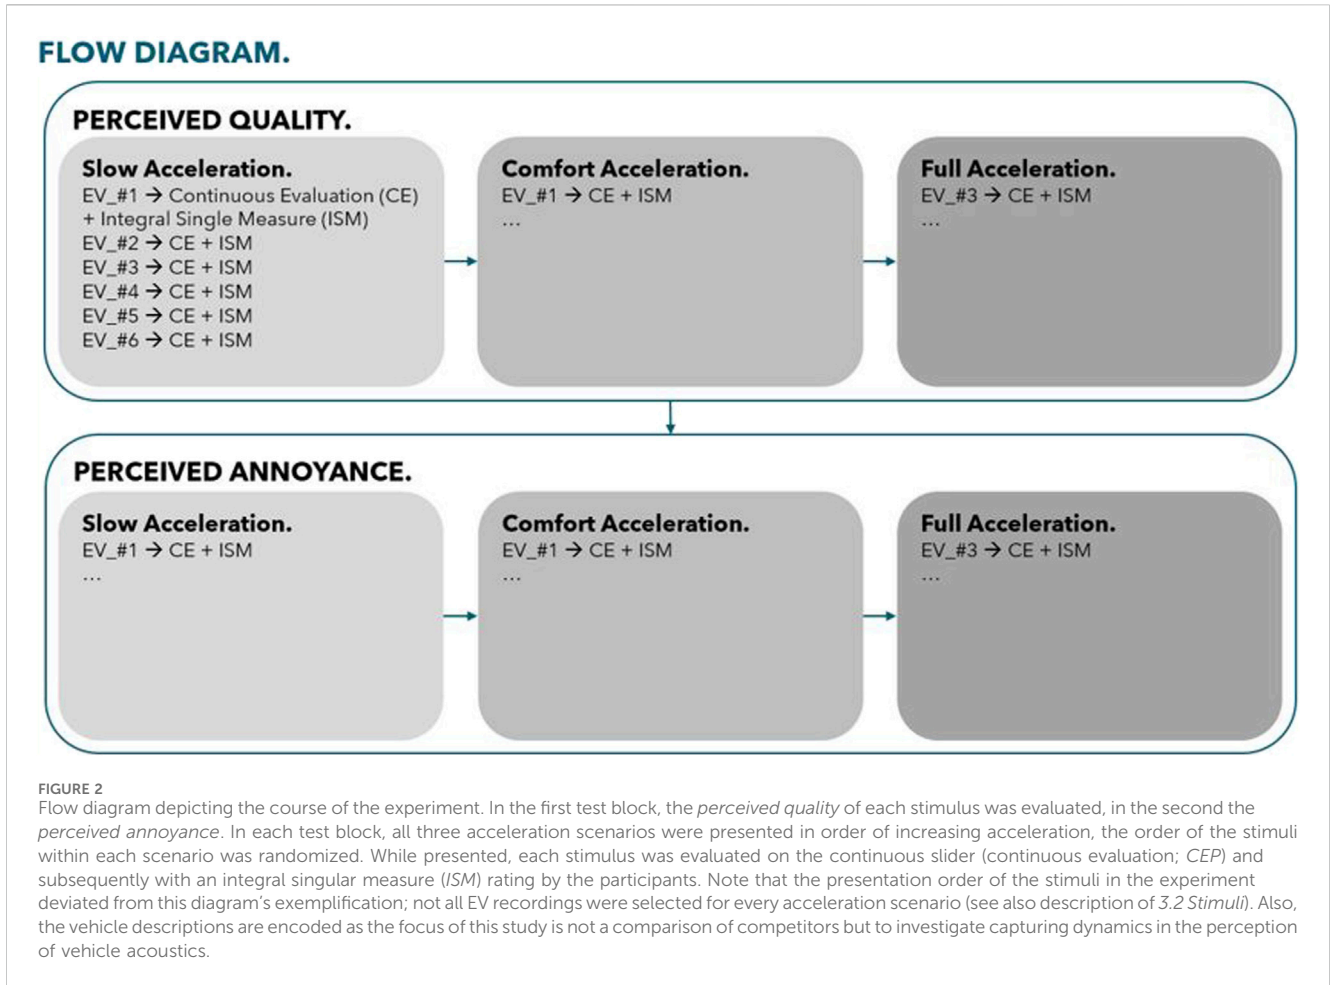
FLOW DIAGRAM.

PERCEIVED QUALITY.

Slow Acceleration.
EV_#1 → Continuous Evaluation (CE) + Integral Single Measure (ISM)
EV_#2 → CE + ISM
EV_#3 → CE + ISM
EV_#4 → CE + ISM
EV_#5 → CE + ISM
EV_#6 → CE + ISM

Comfort Acceleration.
EV_#1 → CE + ISM
...

Full Acceleration.
EV_#3 → CE + ISM
...

PERCEIVED ANNOYANCE.

Slow Acceleration.
EV_#1 → CE + ISM
...

Comfort Acceleration.
EV_#1 → CE + ISM
...

Full Acceleration.
EV_#3 → CE + ISM
...

FIGURE 2
Flow diagram depicting the course of the experiment. In the first test block, the perceived quality of each stimulus was evaluated, in the second the perceived annoyance. In each test block, all three acceleration scenarios were presented in order of increasing acceleration, the order of the stimuli within each scenario was randomized. While presented, each stimulus was evaluated on the continuous slider (continuous evaluation; CEP) and subsequently with an integral singular measure (ISM) rating by the participants. Note that the presentation order of the stimuli in the experiment deviated from this diagram's exemplification; not all EV recordings were selected for every acceleration scenario (see also description of 3.2 Stimuli). Also, the vehicle descriptions are encoded as the focus of this study is not a comparison of competitors but to investigate capturing dynamics in the perception of vehicle acoustics.